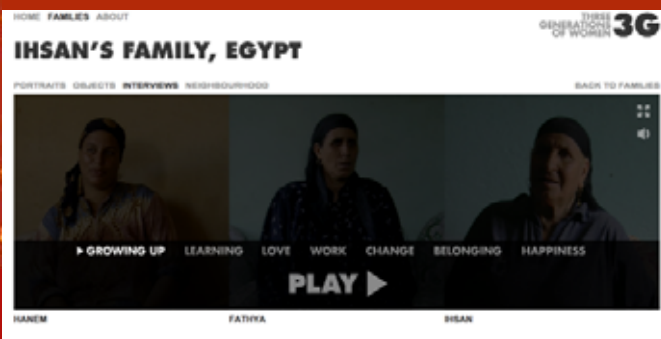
HOME FAMILIES ABOUT

THREE GENERATIONS OF WOMEN 3G

IHSAN'S FAMILY, EGYPT

PORTRAITS OBJECTS INTERVIEWS NEIGHBOURHOOD

BACK TO FAMILIES

▸ GROWING UP LEARNING LOVE WORK CHANGE BELONGING HAPPINESS

PLAY ▶

HANEM

FATHYA

IHSAN